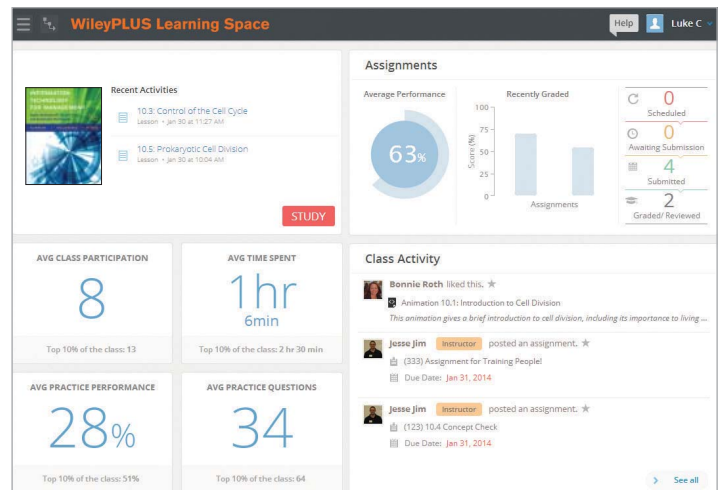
WileyPLUS Learning Space

Help

Luke C

INFORMATION TECHNOLOGY FOR MANAGEMENT

Recent Activities

10.3: Control of the Cell Cycle
Lesson • Jan 30 at 11:27 AM

10.5: Prokaryotic Cell Division
Lesson • Jan 30 at 10:04 AM

STUDY

Assignments

Average Performance

63%

Recently Graded

Score (%)

100
75
50
25
0

Assignments

0
Scheduled

0
Awaiting Submission

4
Submitted

2
Graded/ Reviewed

AVG CLASS PARTICIPATION

8

Top 10% of the class: 13

AVG TIME SPENT

1hr
6min

Top 10% of the class: 2 hr 30 min

AVG PRACTICE PERFORMANCE

28%

Top 10% of the class: 51%

AVG PRACTICE QUESTIONS

34

Top 10% of the class: 64

Class Activity

Bonnie Roth liked this.

Animation 10.1: Introduction to Cell Division

This animation gives a brief introduction to cell division, including its importance to living ...

Jesse Jim Instructor posted an assignment.

(333) Assignment for Training People!

Due Date: Jan 31, 2014

Jesse Jim Instructor posted an assignment.

(123) 10.4 Concept Check

Due Date: Jan 31, 2014

See all